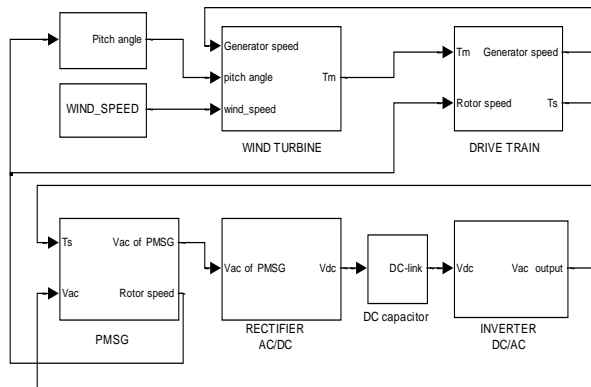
Pitch angle

Generator speed
pitch angle
Tm
wind_speed

WIND_SPEED

WIND TURBINE

Tm
Generator speed
Rotor speed
Ts

DRIVE TRAIN

Ts
Vac of PMSG
Vac
Rotor speed

PMSG

Vac of PMSG
Vdc

RECTIFIER
AC/DC

DC-link

DC capacitor

Vdc
Vac output

INVERTER
DC/AC